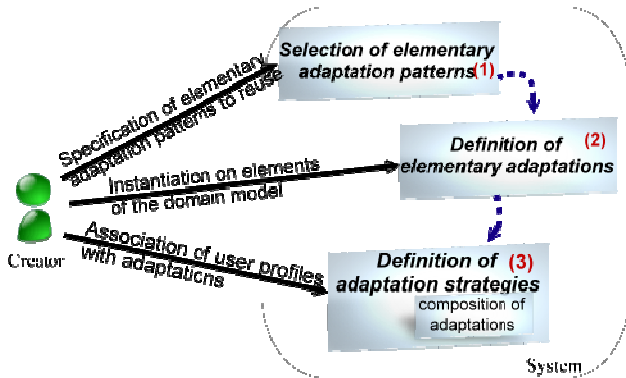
Selection of elementary adaptation patterns (1)

Definition of elementary adaptations (2)

Definition of adaptation strategies (3)

composition of adaptations

Specification of elementary adaptation patterns to reuse

Instantiation on elements of the domain model

Association of user profiles with adaptations

Creator

System